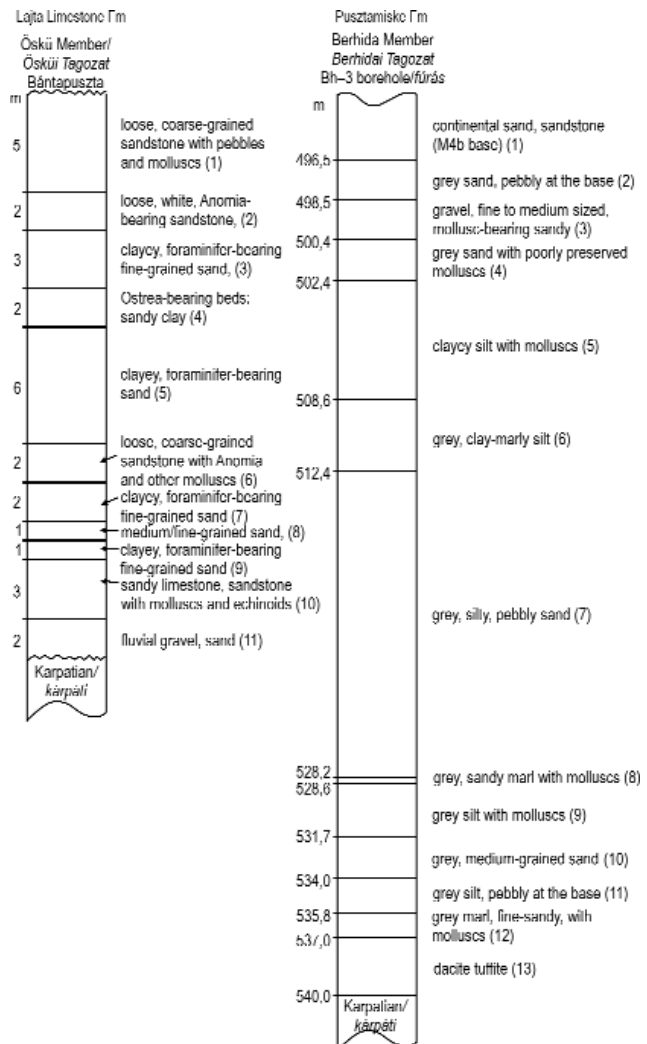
Lajta Limestone Fm

Öskü Member/
Ösküi Tagozat
Bántapuszta

m

5 loose, coarse-grained sandstone with pebbles and molluscs (1)

2 loose, white, Anomia-bearing sandstone, (2)

3 clayey, foraminifer-bearing fine-grained sand, (3)

2 Ostrea-bearing beds: sandy clay (4)

6 clayey, foraminifer-bearing sand (5)

2 loose, coarse-grained sandstone with Anomia and other molluscs (6)

2 clayey, foraminifer-bearing fine-grained sand (7)

1 medium/fine-grained sand, (8)

1 clayey, foraminifer-bearing fine-grained sand (9)

3 sandy limestone, sandstone with molluscs and echinoids (10)

2 fluvial gravel, sand (11)

Karpatian/
kárpáti

Pusztamiske Fm
Berhida Member
Berhidai Tagozat
Bh–3 borehole/fúrás

m

continental sand, sandstone (M4b base) (1)

496,5
grey sand, pebbly at the base (2)

498,5
gravel, fine to medium sized, mollusc-bearing sandy (3)

500,4
grey sand with poorly preserved molluscs (4)

502,4
clayey silt with molluscs (5)

508,6
grey, clay-marly silt (6)

512,4
grey, silty, pebbly sand (7)

528,2
grey, sandy marl with molluscs (8)
528,6
grey silt with molluscs (9)

531,7
grey, medium-grained sand (10)

534,0
grey silt, pebbly at the base (11)

535,8
grey marl, fine-sandy, with molluscs (12)
537,0
dacite tuffite (13)

540,0
Karpatian/
kárpáti